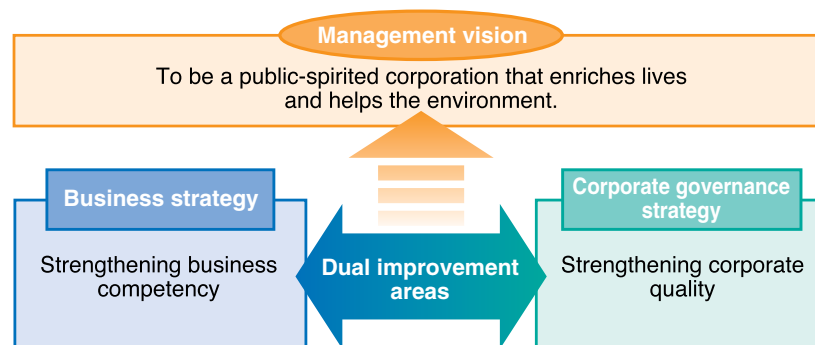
Management vision

To be a public-spirited corporation that enriches lives and helps the environment.

Business strategy

Strengthening business competency

Dual improvement areas

Corporate governance strategy

Strengthening corporate quality